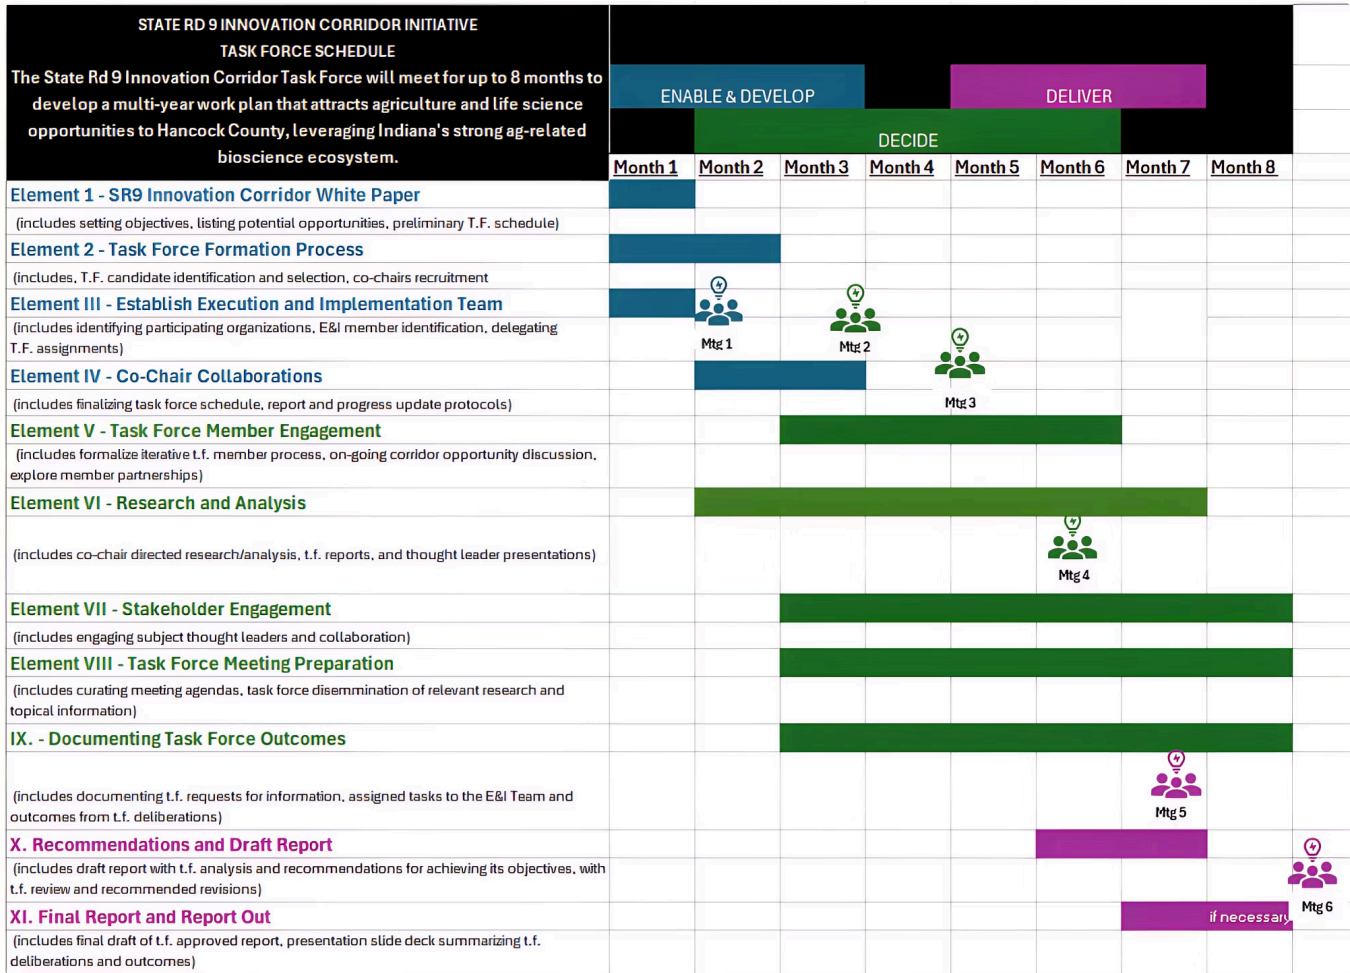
STATE RD 9 INNOVATION CORRIDOR INITIATIVE
TASK FORCE SCHEDULE
The State Rd 9 Innovation Corridor Task Force will meet for up to 8 months to develop a multi-year work plan that attracts agriculture and life science opportunities to Hancock County, leveraging Indiana's strong ag-related bioscience ecosystem.

ENABLE & DEVELOP
DELIVER
DECIDE

| | Month 1 | Month 2 | Month 3 | Month 4 | Month 5 | Month 6 | Month 7 | Month 8 |
|---|---|---|---|---|---|---|---|---|
| Element 1 - SR9 Innovation Corridor White Paper | | | | | | | | |
| (includes setting objectives, listing potential opportunities, preliminary T.F. schedule) | | | | | | | | |
| Element 2 - Task Force Formation Process | | | | | | | | |
| (includes, T.F. candidate identification and selection, co-chairs recruitment | | | | | | | | |
| Element III - Establish Execution and Implementation Team | | | | | | | | |
| (includes identifying participating organizations, E&I member identification, delegating T.F. assignments) | | Mtg 1 | Mtg 2 | | | | | |
| Element IV - Co-Chair Collaborations | | | | | | | | |
| (includes finalizing task force schedule, report and progress update protocols) | | | | Mtg 3 | | | | |
| Element V - Task Force Member Engagement | | | | | | | | |
| (includes formalize iterative t.f. member process, on-going corridor opportunity discussion, explore member partnerships) | | | | | | | | |
| Element VI - Research and Analysis | | | | | | | | |
| (includes co-chair directed research/analysis, t.f. reports, and thought leader presentations) | | | | | | Mtg 4 | | |
| Element VII - Stakeholder Engagement | | | | | | | | |
| (includes engaging subject thought leaders and collaboration) | | | | | | | | |
| Element VIII - Task Force Meeting Preparation | | | | | | | | |
| (includes curating meeting agendas, task force dissemination of relevant research and topical information) | | | | | | | | |
| IX. - Documenting Task Force Outcomes | | | | | | | | |
| (includes documenting t.f. requests for information, assigned tasks to the E&I Team and outcomes from t.f. deliberations) | | | | | | | Mtg 5 | |
| X. Recommendations and Draft Report | | | | | | | | |
| (includes draft report with t.f. analysis and recommendations for achieving its objectives, with t.f. review and recommended revisions) | | | | | | | | Mtg 6 |
| XI. Final Report and Report Out | | | | | | | | if necessary |
| (includes final draft of t.f. approved report, presentation slide deck summarizing t.f. deliberations and outcomes) | | | | | | | | |